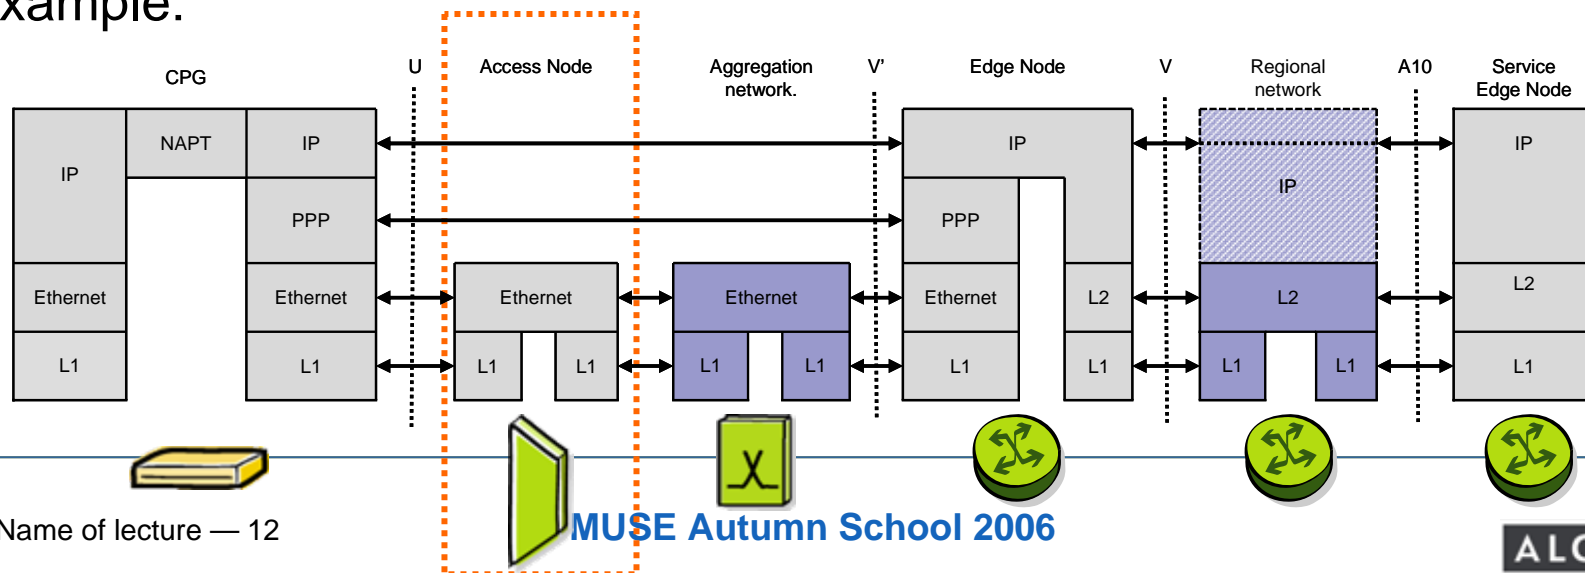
xample:

CPG

U

Access Node

Aggregation network.

V'

Edge Node

V

Regional network

A10

Service Edge Node

IP

NAPT

IP

PPP

Ethernet

Ethernet

L1

L1

Ethernet

L1

L1

Ethernet

L1

L1

IP

PPP

Ethernet

L2

L1

L1

IP

L2

L1

L1

IP

L2

L1

Name of lecture — 12

MUSE Autumn School 2006

ALC